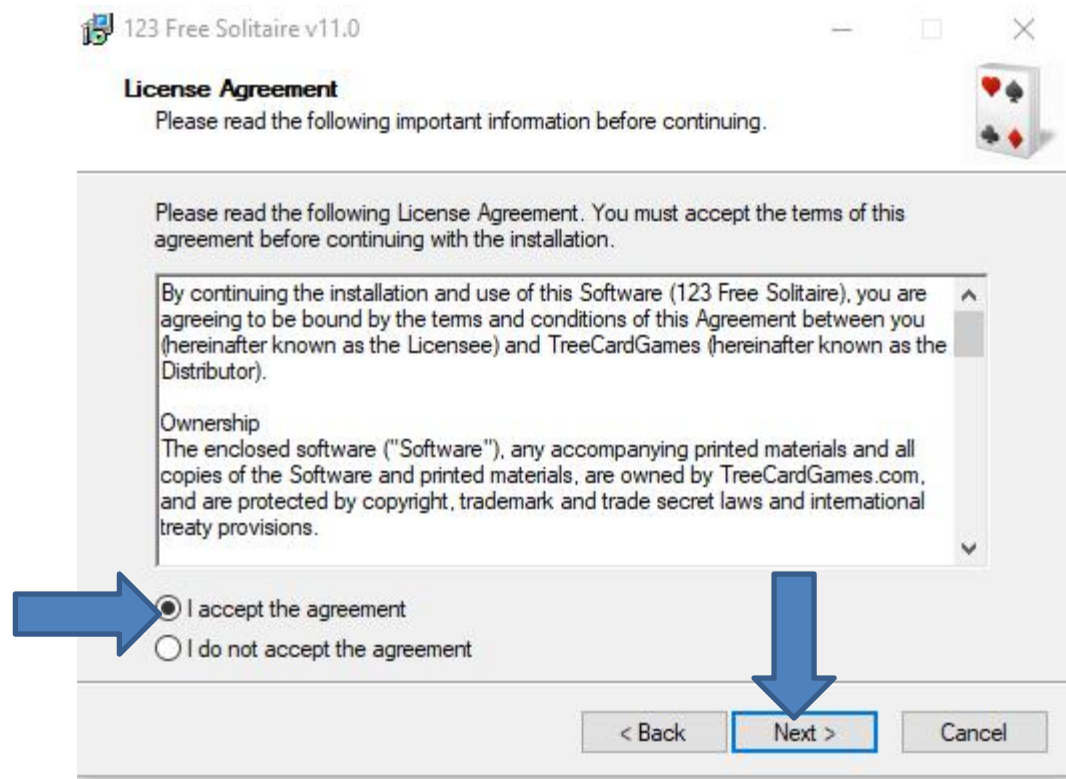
123 Free Solitaire v11.0

License Agreement
Please read the following important information before continuing.

Please read the following License Agreement. You must accept the terms of this agreement before continuing with the installation.

By continuing the installation and use of this Software (123 Free Solitaire), you are agreeing to be bound by the terms and conditions of this Agreement between you (hereinafter known as the Licensee) and TreeCardGames (hereinafter known as the Distributor).

Ownership
The enclosed software ("Software"), any accompanying printed materials and all copies of the Software and printed materials, are owned by TreeCardGames.com, and are protected by copyright, trademark and trade secret laws and international treaty provisions.

I accept the agreement
I do not accept the agreement

< Back
Next >
Cancel